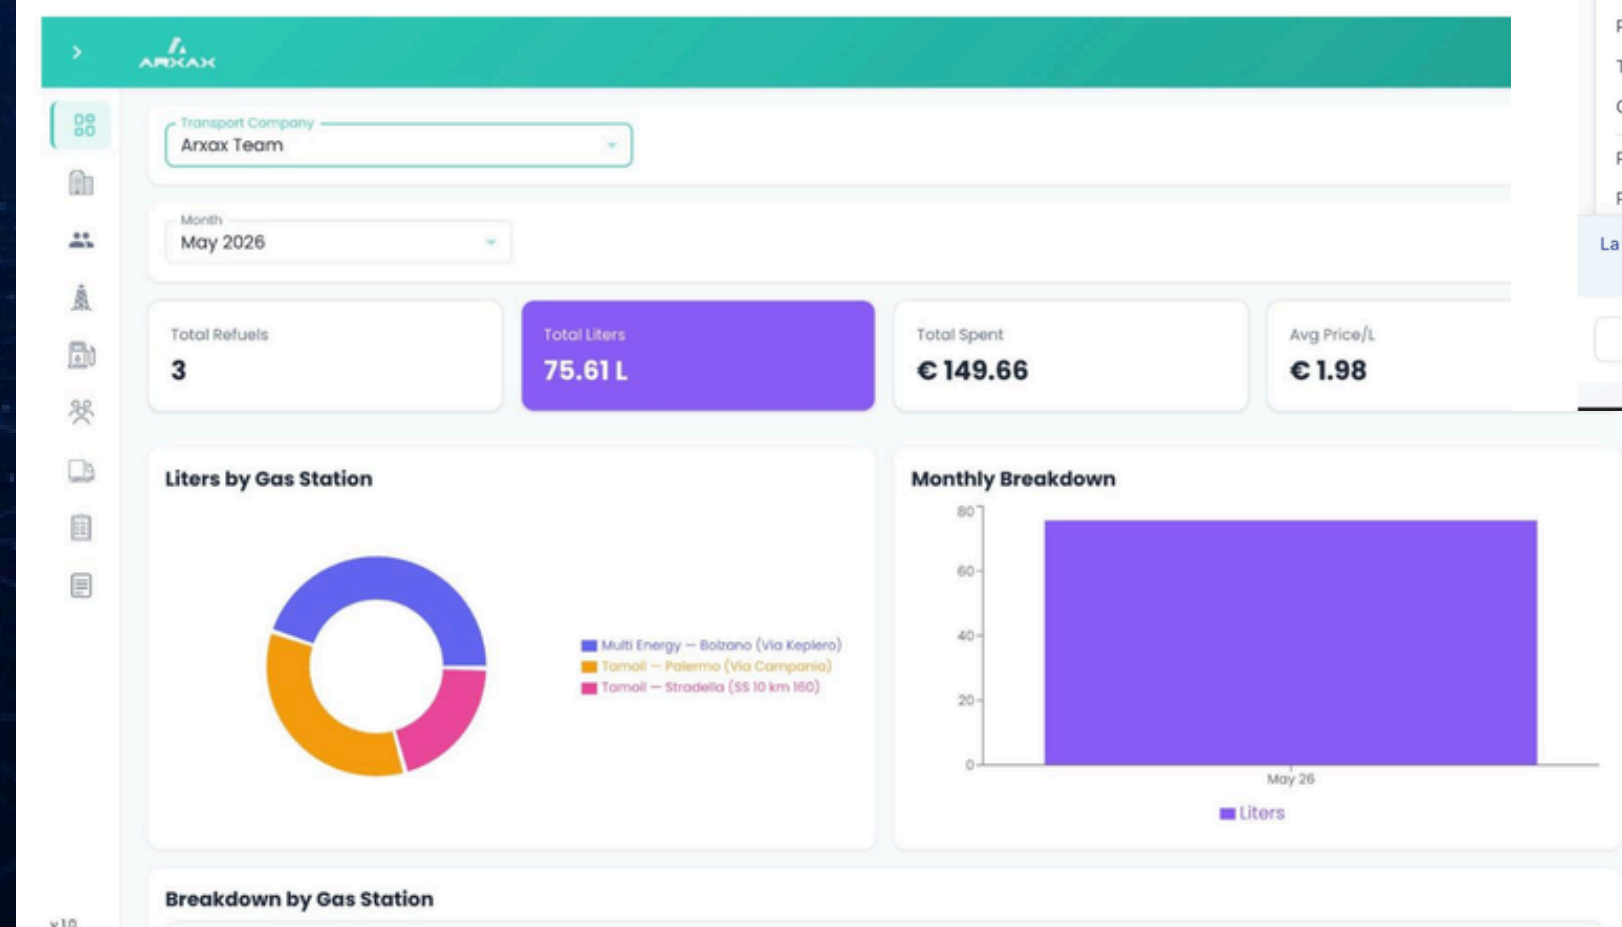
ARXAX

Transport Company
Arxax Team

Month
May 2026

Total Refuels
3

Total Liters
75.61 L

Total Spent
€ 149.66

Avg Price/L
€ 1.98

Liters by Gas Station

Multi Energy — Bolzano (Via Keplero)
Tamoil — Palermo (Via Campania)
Tamoil — Stradella (SS 10 km 160)

Monthly Breakdown

80
60
40
20
0
May 26
Liters

Breakdown by Gas Station

La

v1.0